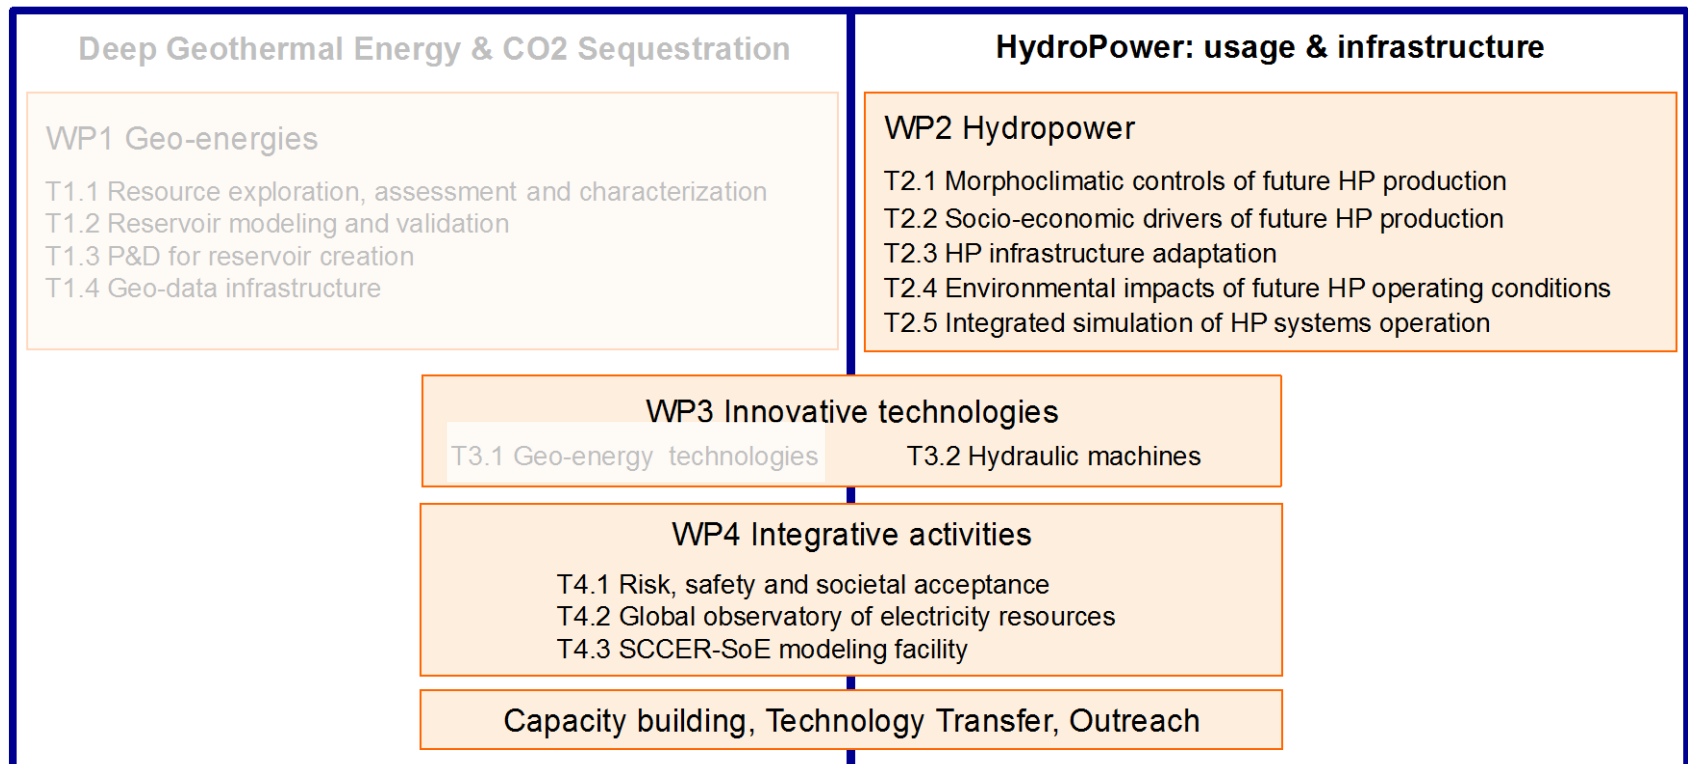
Deep Geothermal Energy & CO2 Sequestration

WP1 Geo-energies

T1.1 Resource exploration, assessment and characterization
T1.2 Reservoir modeling and validation
T1.3 P&D for reservoir creation
T1.4 Geo-data infrastructure

HydroPower: usage & infrastructure

WP2 Hydropower

T2.1 Morphoclimatic controls of future HP production
T2.2 Socio-economic drivers of future HP production
T2.3 HP infrastructure adaptation
T2.4 Environmental impacts of future HP operating conditions
T2.5 Integrated simulation of HP systems operation

WP3 Innovative technologies

T3.1 Geo-energy technologies

T3.2 Hydraulic machines

WP4 Integrative activities

T4.1 Risk, safety and societal acceptance
T4.2 Global observatory of electricity resources
T4.3 SCCER-SoE modeling facility

Capacity building, Technology Transfer, Outreach